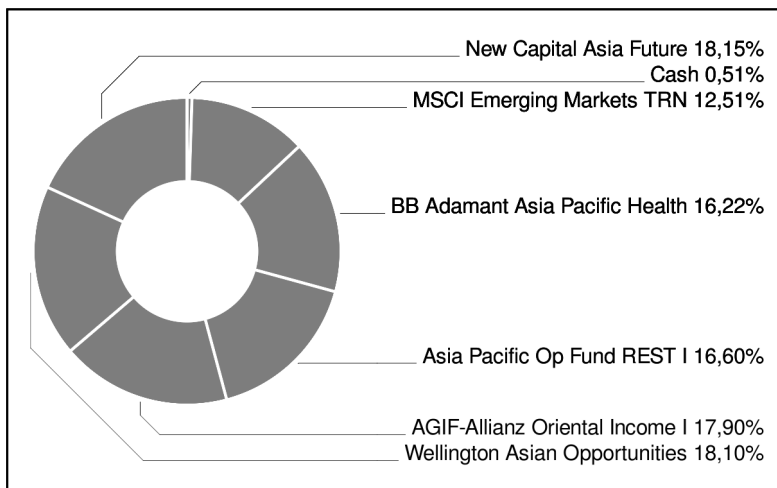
New Capital Asia Future 18,15%
Cash 0,51%
MSCI Emerging Markets TRN 12,51%
BB Adamant Asia Pacific Health 16,22%
Asia Pacific Op Fund REST I 16,60%
AGIF-Allianz Oriental Income I 17,90%
Wellington Asian Opportunities 18,10%